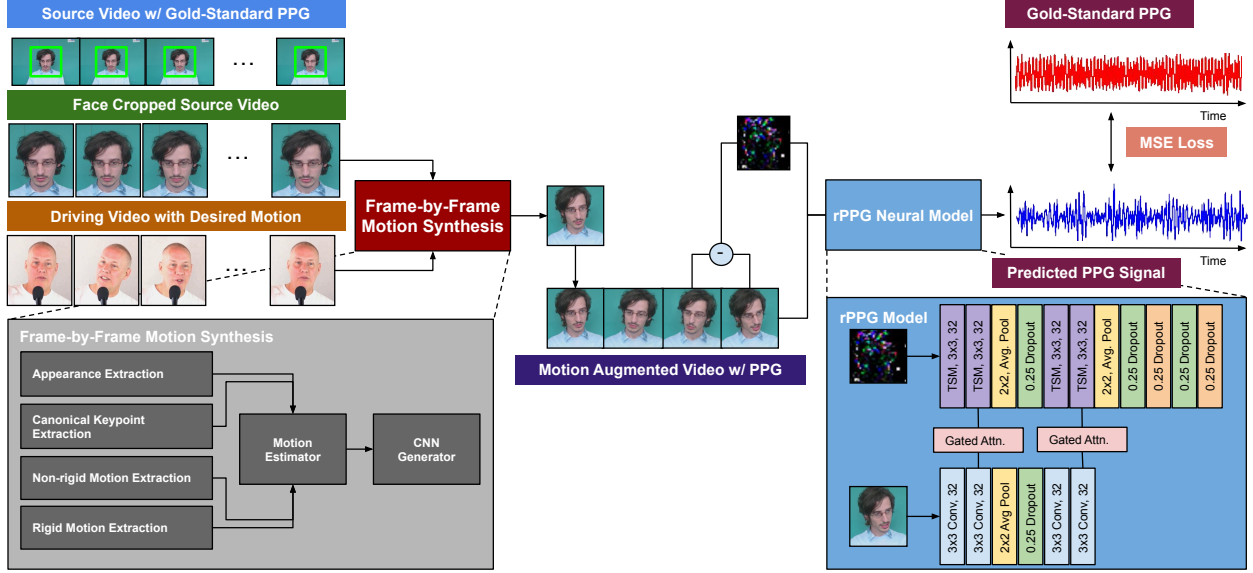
Source Video w/ Gold-Standard PPG

...

Face Cropped Source Video

...

Driving Video with Desired Motion

...

Frame-by-Frame Motion Synthesis

Frame-by-Frame Motion Synthesis

Appearance Extraction

Canonical Keypoint Extraction

Non-rigid Motion Extraction

Rigid Motion Extraction

Motion Estimator

CNN Generator

-

Motion Augmented Video w/ PPG

rPPG Neural Model

Gold-Standard PPG

Time

MSE Loss

Time

Predicted PPG Signal

rPPG Model

TSM, 3x3, 32

TSM, 3x3, 32

2x2, Avg. Pool

0.25 Dropout

TSM, 3x3, 32

TSM, 3x3, 32

2x2, Avg. Pool

0.25 Dropout

0.25 Dropout

0.25 Dropout

0.25 Dropout

Gated Attn.

Gated Attn.

3x3 Conv, 32

3x3 Conv, 32

2x2 Avg Pool

0.25 Dropout

3x3 Conv, 32

3x3 Conv, 32